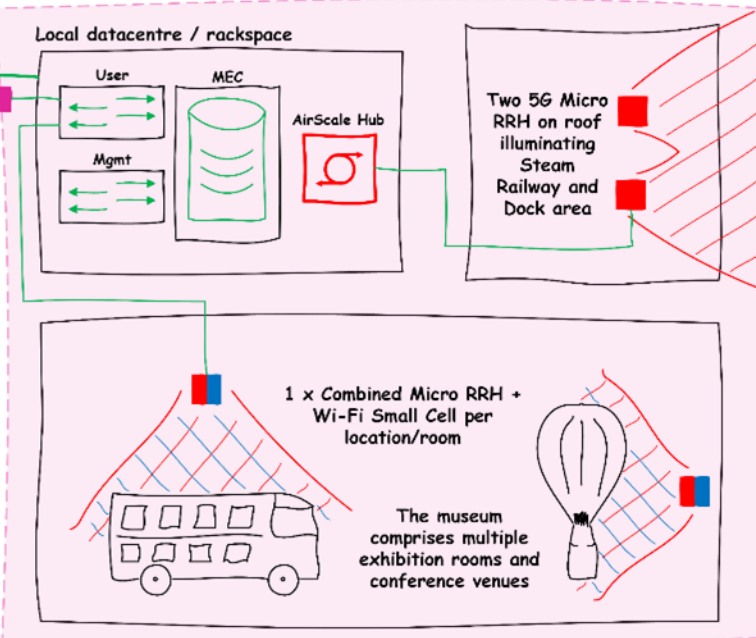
Local datacentre / rackspace

User

MEC

Mgmt

AirScale Hub

Two 5G Micro RRH on roof illuminating Steam Railway and Dock area

1 x Combined Micro RRH + Wi-Fi Small Cell per location/room

The museum comprises multiple exhibition rooms and conference venues